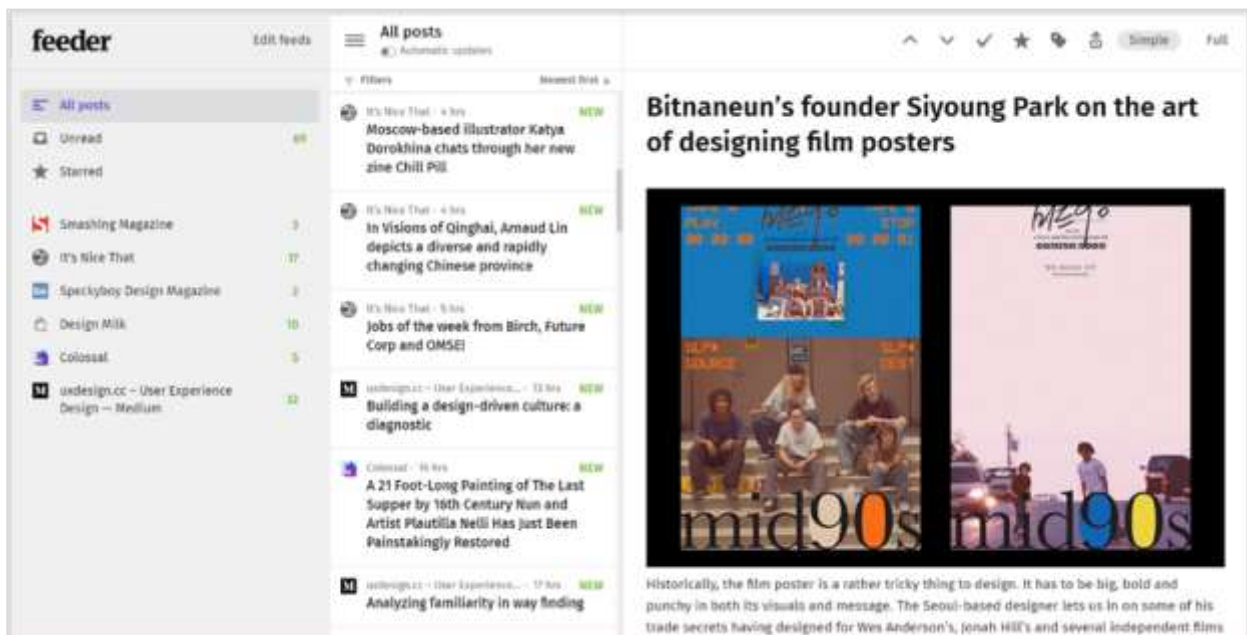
feeder

Edit feeds

All posts
Automatic updates

Simple

Full

All posts

Unread 69

Starred

Smashing Magazine 3

It's Nice That 17

Speckyboy Design Magazine 2

Design Milk 10

Colossal 5

uxdesign.cc – User Experience Design — Medium 32

Filters

Newest first

It's Nice That · 4 hrs NEW
Moscow-based illustrator Katya Dorokhina chats through her new zine Chill Pill

It's Nice That · 4 hrs NEW
In Visions of Qinghai, Arnaud Lin depicts a diverse and rapidly changing Chinese province

It's Nice That · 5 hrs NEW
Jobs of the week from Birch, Future Corp and OMSE!

uxdesign.cc – User Experience... · 13 hrs NEW
Building a design-driven culture: a diagnostic

Colossal · 16 hrs NEW
A 21 Foot-Long Painting of The Last Supper by 16th Century Nun and Artist Plautilla Nelli Has Just Been Painstakingly Restored

uxdesign.cc – User Experience... · 17 hrs NEW
Analyzing familiarity in way finding

Bitnaneun's founder Siyoung Park on the art of designing film posters

mid90s

mid90s

Historically, the film poster is a rather tricky thing to design. It has to be big, bold and punchy in both its visuals and message. The Seoul-based designer lets us in on some of his trade secrets having designed for Wes Anderson's, Jonah Hill's and several independent films